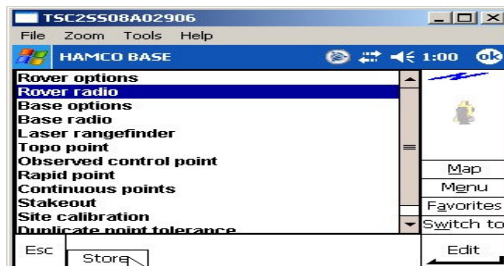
TSC2SS08A02906
File Zoom Tools Help
HAMCO BASE
1:00 ok
Rover options
Rover radio
Base options
Base radio
Laser rangefinder
Topo point
Observed control point
Rapid point
Continuous points
Stakeout
Site calibration
Duplicate point tolerance
Map
Menu
Favorites
Switch to
Esc
Store
Edit